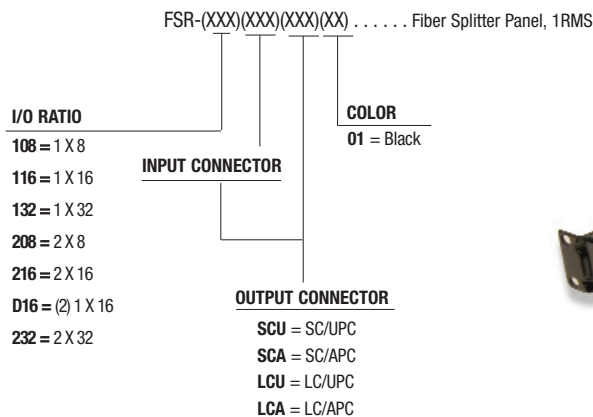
FSR-(XXX)(XXX)(XXX)(XX) . . . . . . Fiber Splitter Panel, 1RMS

I/O RATIO
108 = 1 X 8
116 = 1 X 16
132 = 1 X 32
208 = 2 X 8
216 = 2 X 16
D16 = (2) 1 X 16
232 = 2 X 32

INPUT CONNECTOR

COLOR
01 = Black

OUTPUT CONNECTOR
SCU = SC/UPC
SCA = SC/APC
LCU = LC/UPC
LCA = LC/APC